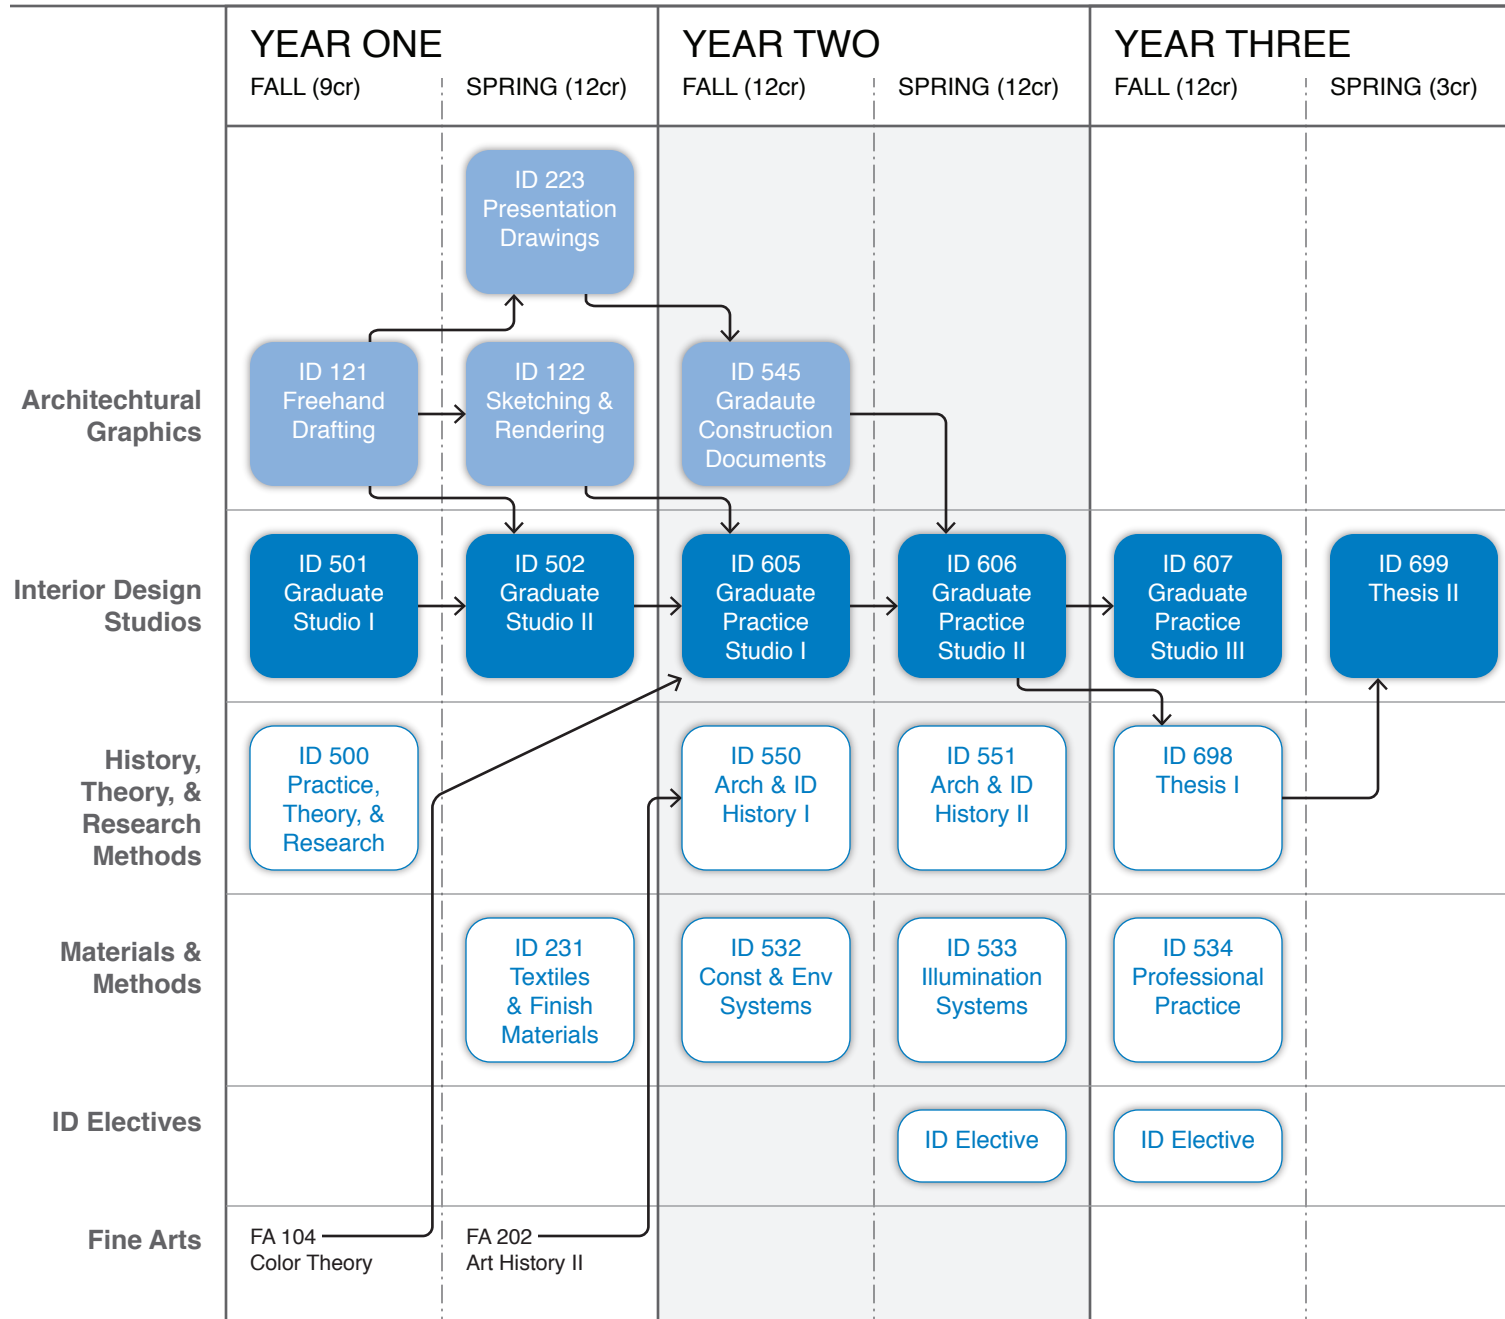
| | YEAR ONE FALL (9cr) | YEAR ONE SPRING (12cr) | YEAR TWO FALL (12cr) | YEAR TWO SPRING (12cr) | YEAR THREE FALL (12cr) | YEAR THREE SPRING (3cr) |
|---|---|---|---|---|---|---|
| Architechtural Graphics | ID 121 Freehand Drafting | ID 223 Presentation Drawings; ID 122 Sketching & Rendering | ID 545 Graduate Construction Documents | | | |
| Interior Design Studios | ID 501 Graduate Studio I | ID 502 Graduate Studio II | ID 605 Graduate Practice Studio I | ID 606 Graduate Practice Studio II | ID 607 Graduate Practice Studio III | ID 699 Thesis II |
| History, Theory, & Research Methods | ID 500 Practice, Theory, & Research | | ID 550 Arch & ID History I | ID 551 Arch & ID History II | ID 698 Thesis I | |
| Materials & Methods | | ID 231 Textiles & Finish Materials | ID 532 Const & Env Systems | ID 533 Illumination Systems | ID 534 Professional Practice | |
| ID Electives | | | | ID Elective | ID Elective | |
| Fine Arts | FA 104 Color Theory | FA 202 Art History II | | | | |